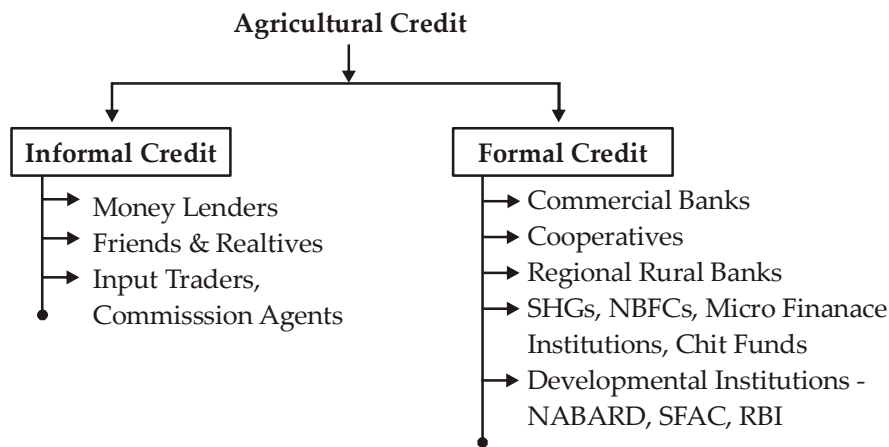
Agricultural Credit

Informal Credit

Money Lenders

Friends & Realtives

Input Traders, Commisssion Agents

Formal Credit

Commercial Banks

Cooperatives

Regional Rural Banks

SHGs, NBFCs, Micro Finanace Institutions, Chit Funds

Developmental Institutions - NABARD, SFAC, RBI